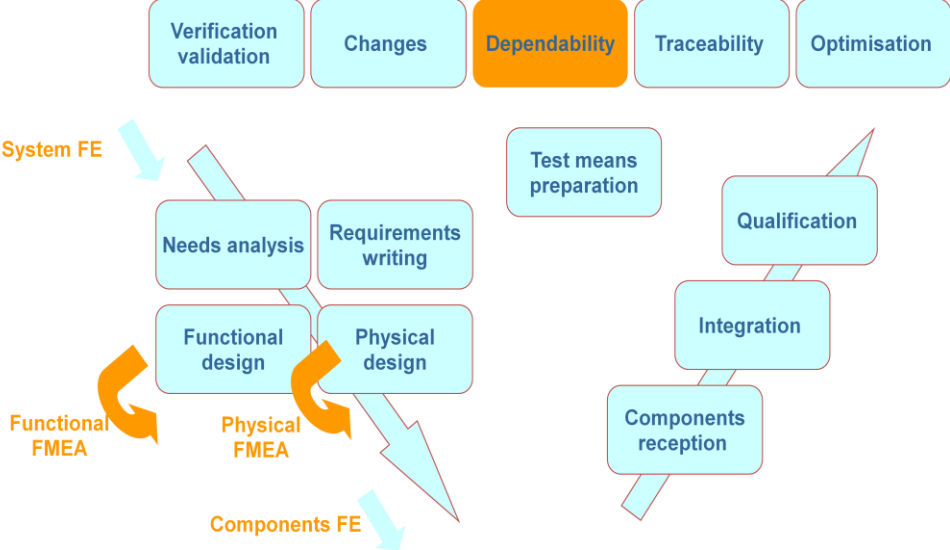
Verification validation

Changes

Dependability

Traceability

Optimisation

System FE

Test means preparation

Needs analysis

Requirements writing

Qualification

Functional design

Physical design

Integration

Functional FMEA

Physical FMEA

Components reception

Components FE